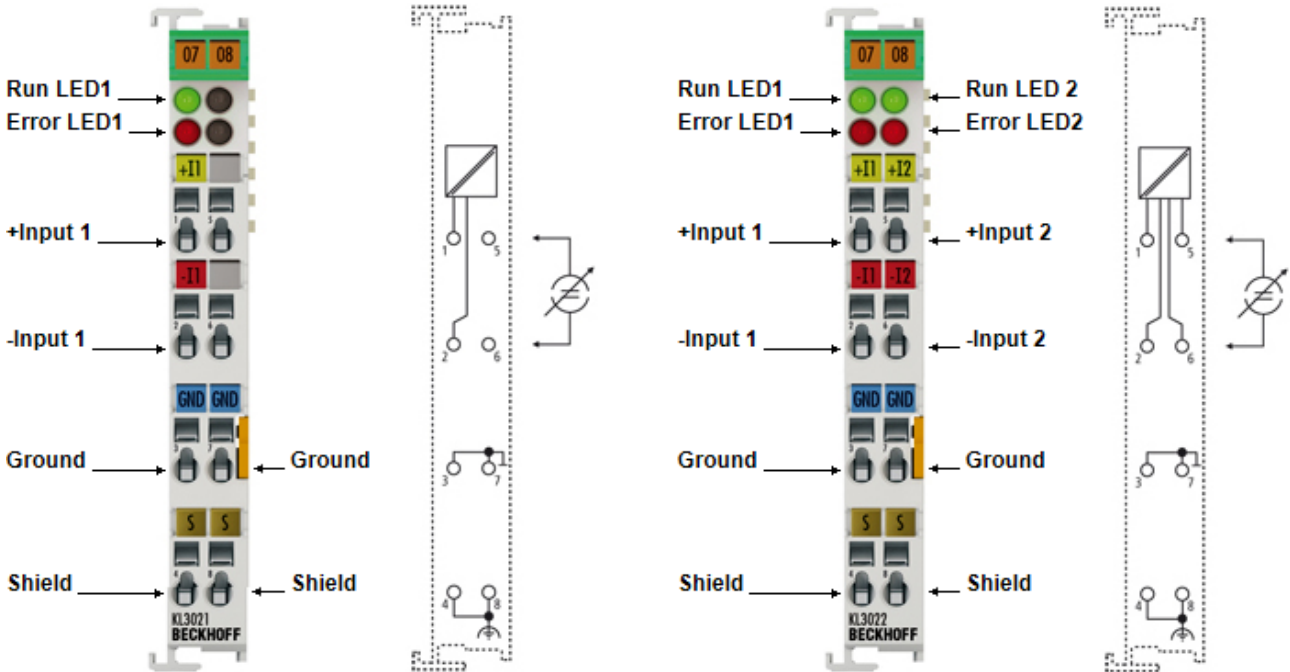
07 08

Run LED1
Error LED1

+I1

+Input 1

-I1

-Input 1

GND GND

Ground
Ground

S S

Shield
Shield

KL3021
BECKHOFF

1 5
2 6
3 7
4 8

07 08

Run LED1
Run LED 2
Error LED1
Error LED2

+I1 +I2

+Input 1
+Input 2

-I1 -I2

-Input 1
-Input 2

GND GND

Ground
Ground

S S

Shield
Shield

KL3022
BECKHOFF

1 5
2 6
3 7
4 8